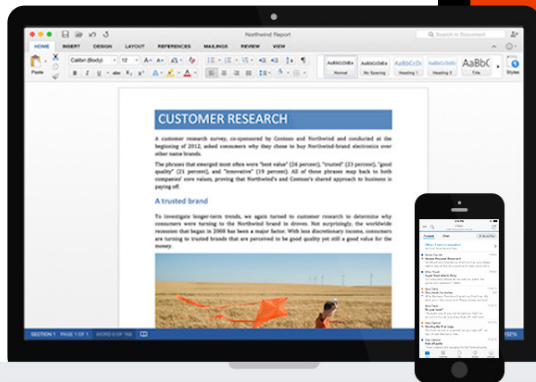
Northwind Report

Search in Document

HOME INSERT DESIGN LAYOUT REFERENCES MAILINGS REVIEW VIEW

Paste

Calibri (Body) 12

AaBbCcDdEe Normal AaBbCcDdEe No Spacing AaBbCcDc Heading 1 AaBbCcDdE Heading 2 AaBb Title

Styles

CUSTOMER RESEARCH

A customer research survey, co-sponsored by Contoso and Northwind and conducted at the beginning of 2012, asked consumers why they chose to buy Northwind-brand electronics over other name brands.

The phrases that emerged most often were "best value" (26 percent), "trusted" (23 percent), "good quality" (27 percent), and "innovative" (19 percent). All of those phrases fit well into both companies' core values, proving that Northwind's and Contoso's shared approach to business is paying off.

A trusted brand

To investigate longer-term trends, we again turned to customer research to determine why consumers were turning to the Northwind brand to devices. Not surprisingly, the worldwide recession that began in 2008 has been a factor. With less discretionary income, consumers are turning to trusted brands that are perceived to be good quality yet still a good value for the money.

SECTION 1 PAGE 1 OF 1 WORD 0 OF 150

152%